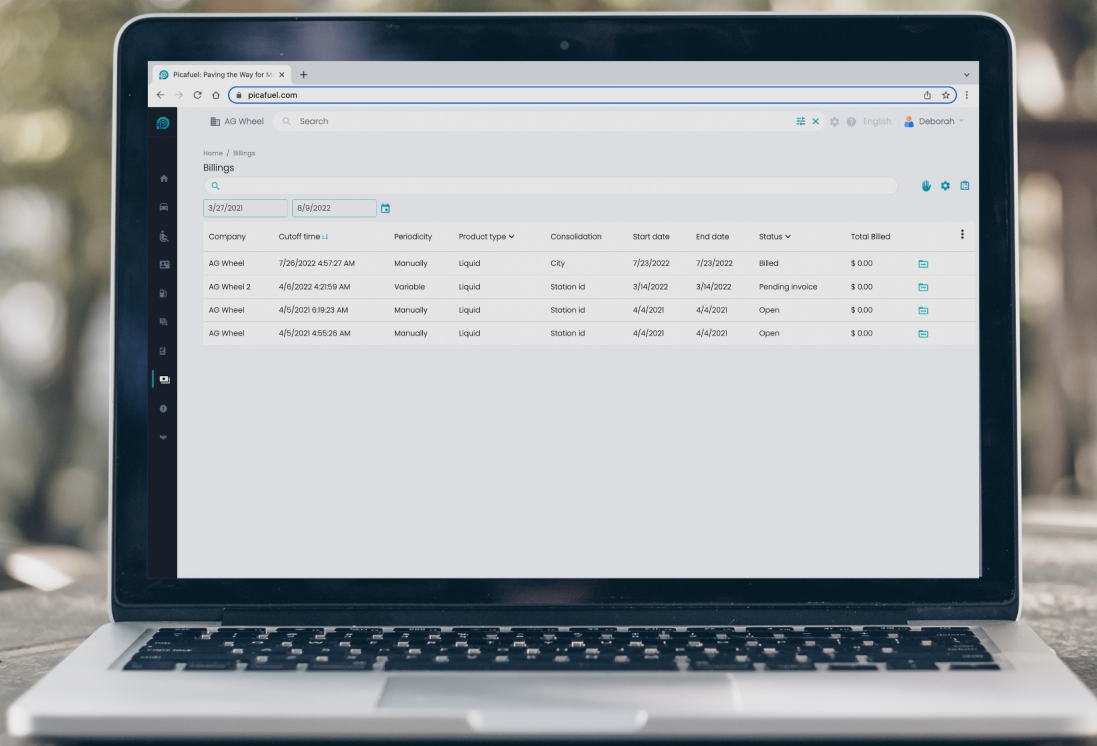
Picafuel: Paving the Way for M

picafuel.com

AG Wheel

Search

English

Deborah

Home / Billings

Billings

3/27/2021

8/9/2022

| Company | Cutoff time | Periodicity | Product type | Consolidation | Start date | End date | Status | Total Billed |
|---|---|---|---|---|---|---|---|---|
| AG Wheel | 7/26/2022 4:57:27 AM | Manually | Liquid | City | 7/23/2022 | 7/23/2022 | Billed | $ 0.00 |
| AG Wheel 2 | 4/6/2022 4:21:59 AM | Variable | Liquid | Station id | 3/14/2022 | 3/14/2022 | Pending invoice | $ 0.00 |
| AG Wheel | 4/5/2021 6:19:23 AM | Manually | Liquid | Station id | 4/4/2021 | 4/4/2021 | Open | $ 0.00 |
| AG Wheel | 4/5/2021 4:55:26 AM | Manually | Liquid | Station id | 4/4/2021 | 4/4/2021 | Open | $ 0.00 |